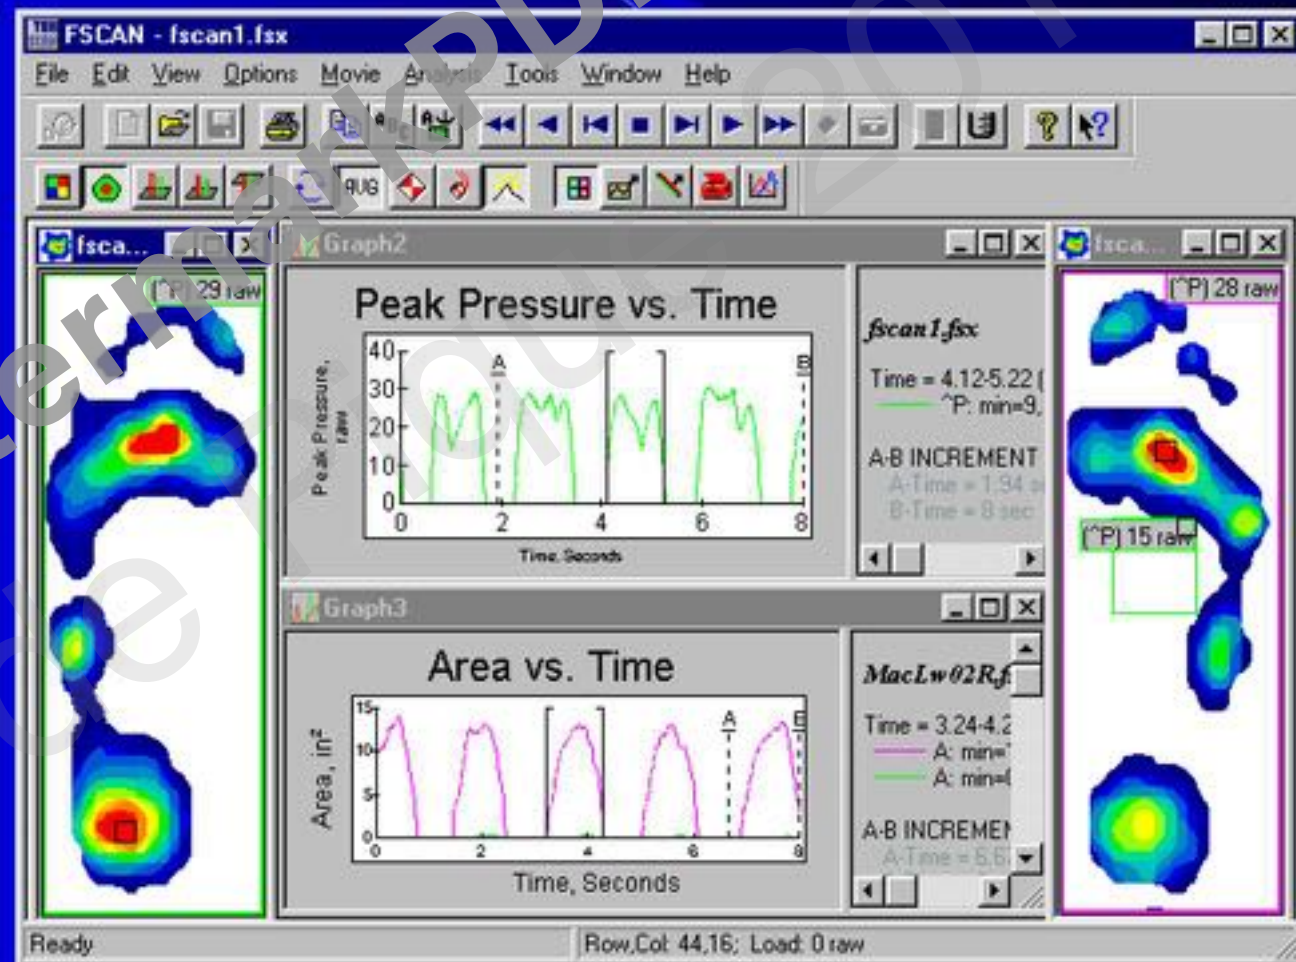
FSCAN - fscan1.fsx

File Edit View Options Movie Analysis Tools Window Help

AVG

fsca...

(^P) 29 raw

Graph2

Peak Pressure vs. Time

Peak Pressure, raw

40
30
20
10
0

A B

0 2 4 6 8

Time, Seconds

fscan1.fsx

Time = 4.12-5.22 (
^P: min=9,

A-B INCREMENT
A-Time = 1.94 s
B-Time = 8 sec

fsca...

(^P) 28 raw

(^P) 15 raw

Graph3

Area vs. Time

Area, in$^2$

15
10
5
0

A B

0 2 4 6 8

Time, Seconds

MacLw02R.f

Time = 3.24-4.2
A: min=
A: min=

A-B INCREMEN
A-Time = 6.6

Ready

Row,Col: 44,16; Load: 0 raw